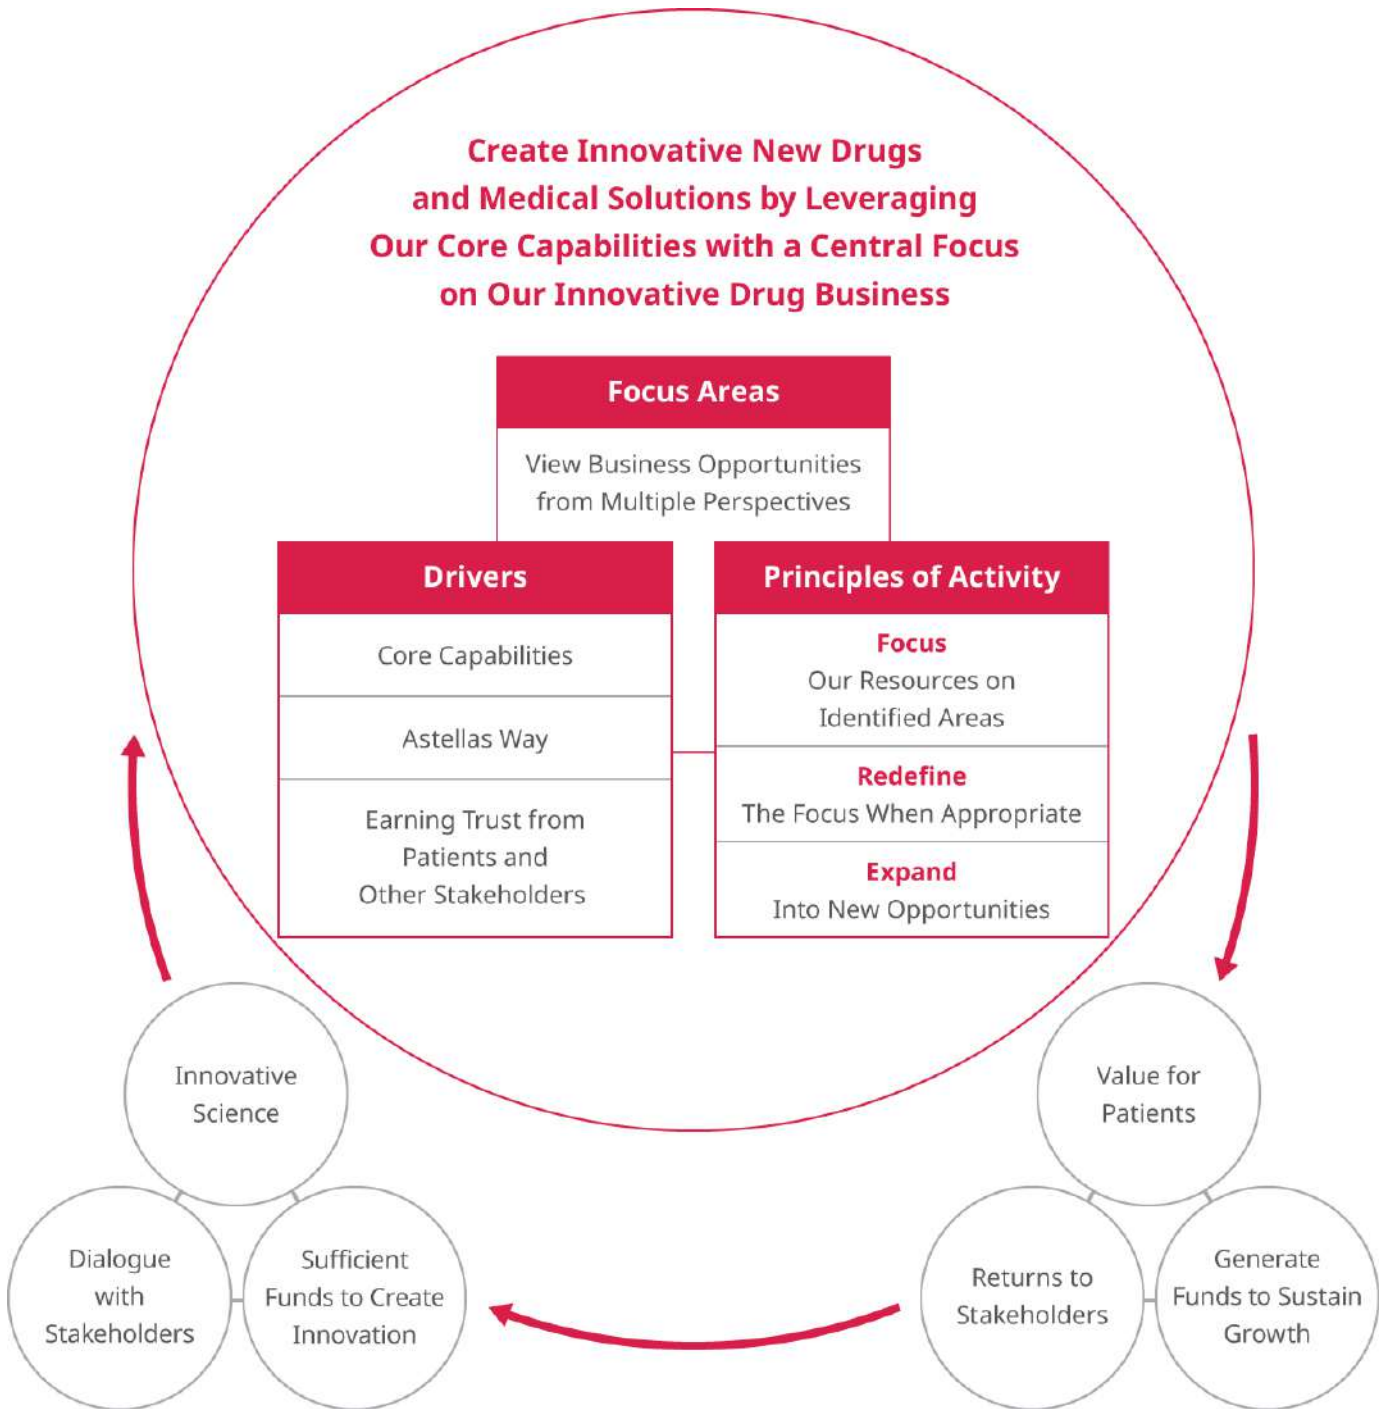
Create Innovative New Drugs and Medical Solutions by Leveraging Our Core Capabilities with a Central Focus on Our Innovative Drug Business

Focus Areas

View Business Opportunities from Multiple Perspectives

Drivers

Core Capabilities

Astellas Way

Earning Trust from Patients and Other Stakeholders

Principles of Activity

Focus
Our Resources on Identified Areas

Redefine
The Focus When Appropriate

Expand
Into New Opportunities

Value for Patients

Returns to Stakeholders

Generate Funds to Sustain Growth

Innovative Science

Dialogue with Stakeholders

Sufficient Funds to Create Innovation